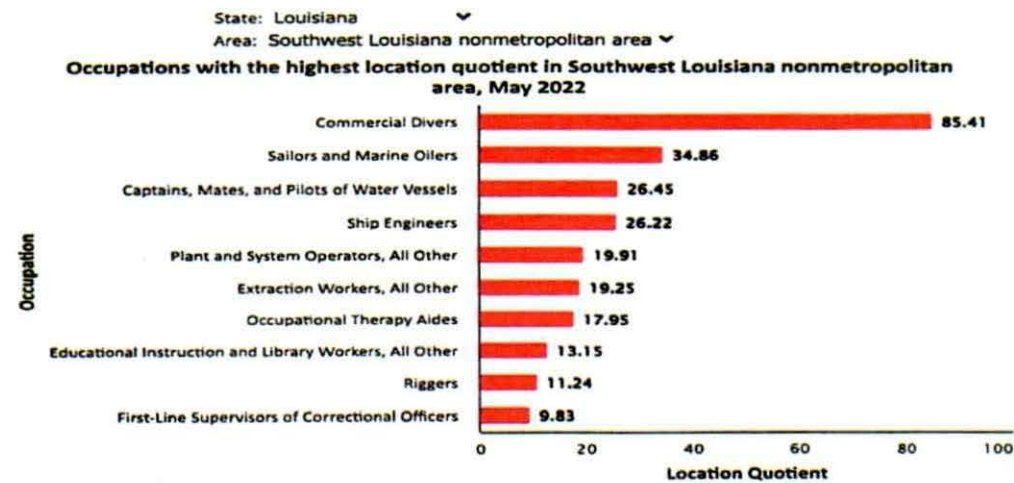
State: Louisiana
Area: Southwest Louisiana nonmetropolitan area

Occupations with the highest location quotient in Southwest Louisiana nonmetropolitan area, May 2022

Occupation

Commercial Divers 85.41
Sailors and Marine Oilers 34.86
Captains, Mates, and Pilots of Water Vessels 26.45
Ship Engineers 26.22
Plant and System Operators, All Other 19.91
Extraction Workers, All Other 19.25
Occupational Therapy Aides 17.95
Educational Instruction and Library Workers, All Other 13.15
Riggers 11.24
First-Line Supervisors of Correctional Officers 9.83

0 20 40 60 80 100
Location Quotient